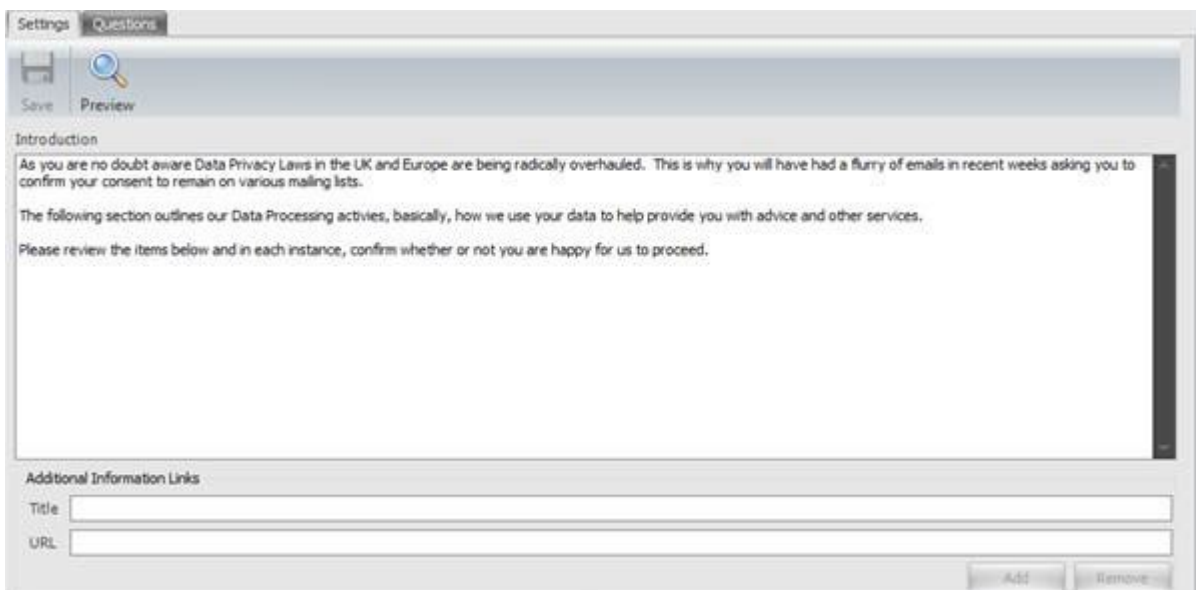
Settings Questions

Save Preview

Introduction

As you are no doubt aware Data Privacy Laws in the UK and Europe are being radically overhauled. This is why you will have had a flurry of emails in recent weeks asking you to confirm your consent to remain on various mailing lists.

The following section outlines our Data Processing activies, basically, how we use your data to help provide you with advice and other services.

Please review the items below and in each instance, confirm whether or not you are happy for us to proceed.

Additional Information Links

Title

URL

Add Remove